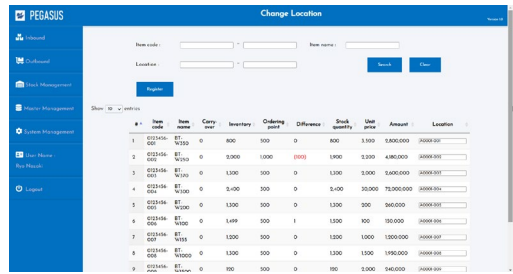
PEGASUS

Change Location

Version 1.0

Inbound

Outbound

Stock Management

Master Management

System Management

User Name
Ryo Masuda

Logout

Item code : ~ Item name :

Location : ~ Search Clear

Register

Show 10 entries

| # | Item code | Item name | Carry-over | Inventory | Ordering point | Difference | Stock quantity | Unit price | Amount | Location |
|---|---|---|---|---|---|---|---|---|---|---|
| 1 | C123456-001 | BT-W250 | 0 | 800 | 500 | 0 | 800 | 3,500 | 2,800,000 | A0001-001 |
| 2 | C123456-002 | BT-W250 | 0 | 2,000 | 1,000 | (100) | 1,900 | 2,200 | 4,180,000 | A0001-002 |
| 3 | C123456-003 | BT-W150 | 0 | 1,300 | 500 | 0 | 1,300 | 2,000 | 2,600,000 | A0001-003 |
| 4 | C123456-004 | BT-W100 | 0 | 2,400 | 500 | 0 | 2,400 | 30,000 | 72,000,000 | A0001-004 |
| 5 | C123456-005 | BT-W200 | 0 | 1,300 | 500 | 0 | 1,300 | 200 | 260,000 | A0001-005 |
| 6 | C123456-006 | BT-W100 | 0 | 1,499 | 500 | 1 | 1,500 | 100 | 150,000 | A0001-006 |
| 7 | C123456-007 | BT-W155 | 0 | 1,200 | 500 | 0 | 1,200 | 1,000 | 1,200,000 | A0001-007 |
| 8 | C123456-008 | BT-W1000 | 0 | 1,300 | 500 | 0 | 1,300 | 1,500 | 1,950,000 | A0001-008 |
| 9 | C123456-009 | BT-W500 | 0 | 120 | 500 | 0 | 120 | 2,000 | 240,000 | A0001-009 |